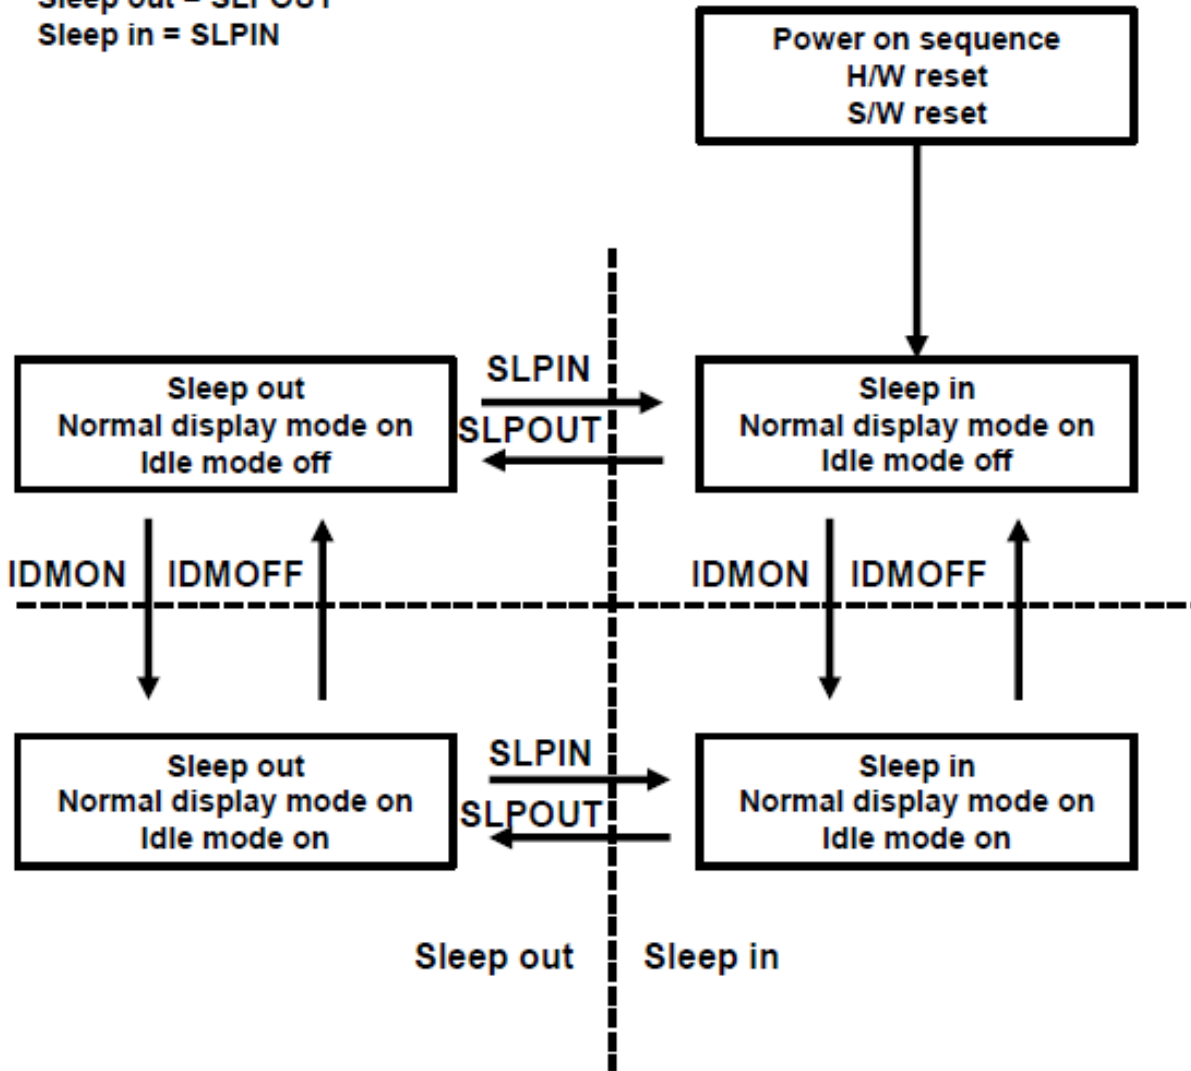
Sleep out = SLPOUT
Sleep in = SLPIN

Power on sequence
H/W reset
S/W reset

SLPIN
SLPOUT

Sleep out
Normal display mode on
Idle mode off

Sleep in
Normal display mode on
Idle mode off

IDMON IDMOFF

IDMON IDMOFF

SLPIN
SLPOUT

Sleep out
Normal display mode on
Idle mode on

Sleep in
Normal display mode on
Idle mode on

Sleep out Sleep in